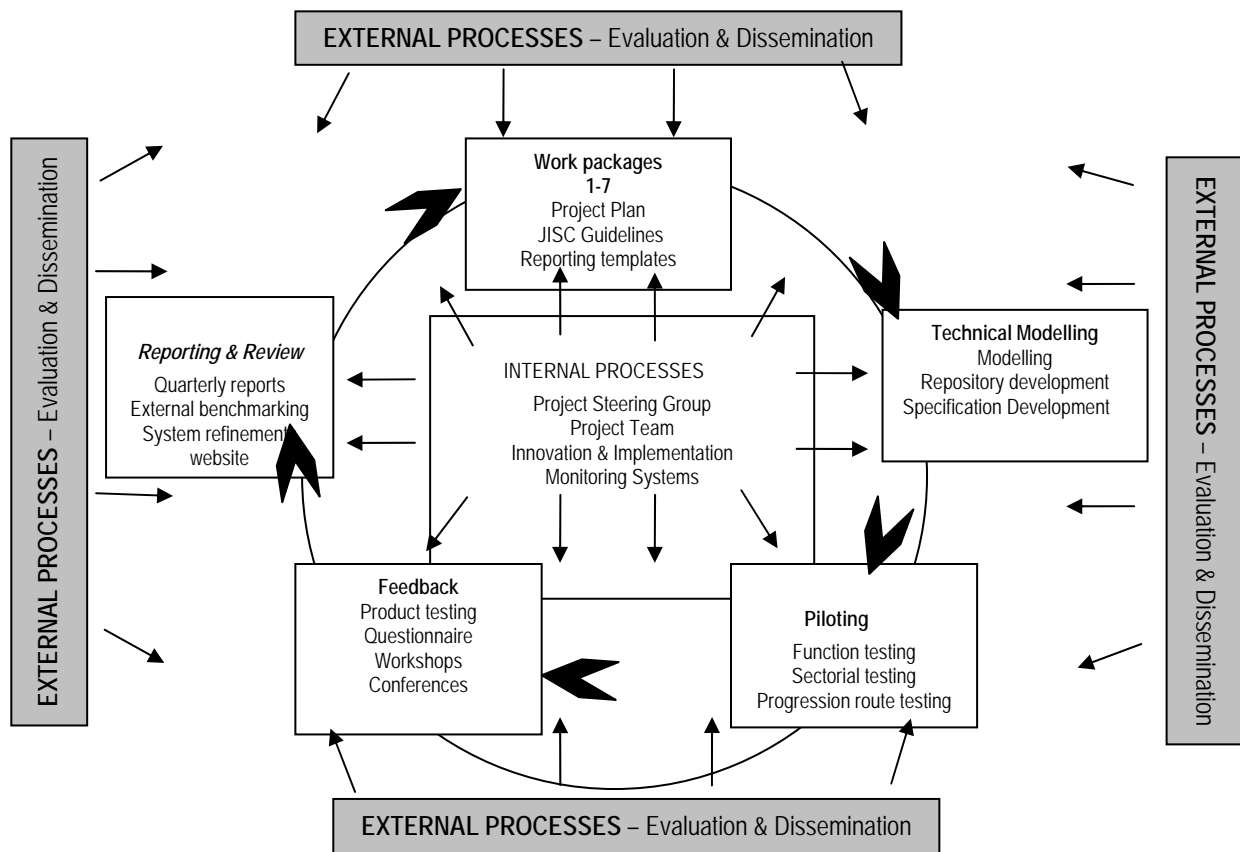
EXTERNAL PROCESSES – Evaluation & Dissemination

EXTERNAL PROCESSES – Evaluation & Dissemination

Work packages 1-7
Project Plan
JISC Guidelines
Reporting templates

EXTERNAL PROCESSES – Evaluation & Dissemination

Reporting & Review
Quarterly reports
External benchmarking
System refinement
website

INTERNAL PROCESSES
Project Steering Group
Project Team
Innovation & Implementation
Monitoring Systems

Technical Modelling
Modelling
Repository development
Specification Development

Feedback
Product testing
Questionnaire
Workshops
Conferences

Piloting
Function testing
Sectorial testing
Progression route testing

EXTERNAL PROCESSES – Evaluation & Dissemination